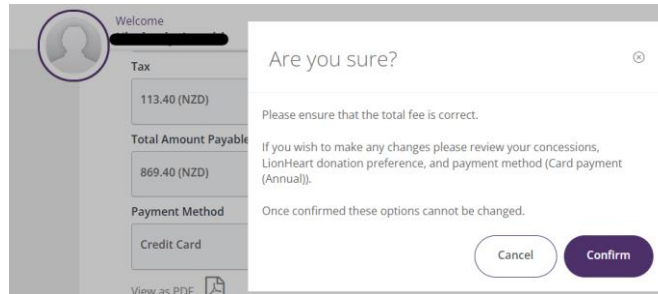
Welcome
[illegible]

Tax
113.40 (NZD)

Total Amount Payable
869.40 (NZD)

Payment Method
Credit Card

View as PDF

Are you sure?

⊗

Please ensure that the total fee is correct.

If you wish to make any changes please review your concessions, LionHeart donation preference, and payment method (Card payment (Annual)).

Once confirmed these options cannot be changed.

Cancel
Confirm